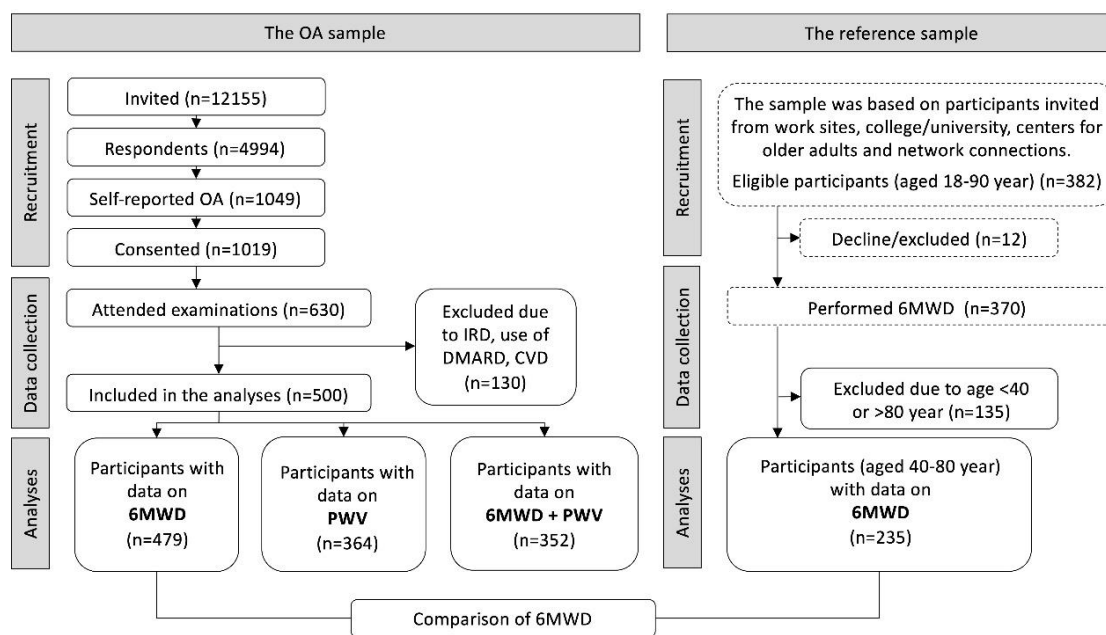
The OA sample

The reference sample

Recruitment

Invited (n=12155)

Respondents (n=4994)

Self-reported OA (n=1049)

Consented (n=1019)

Data collection

Attended examinations (n=630)

Excluded due to IRD, use of DMARD, CVD (n=130)

Included in the analyses (n=500)

Analyses

Participants with data on **6MWD** (n=479)

Participants with data on **PWV** (n=364)

Participants with data on **6MWD + PWV** (n=352)

Recruitment

The sample was based on participants invited from work sites, college/university, centers for older adults and network connections.

Eligible participants (aged 18-90 year) (n=382)

Decline/excluded (n=12)

Data collection

Performed 6MWD (n=370)

Excluded due to age <40 or >80 year (n=135)

Analyses

Participants (aged 40-80 year) with data on **6MWD** (n=235)

Comparison of 6MWD